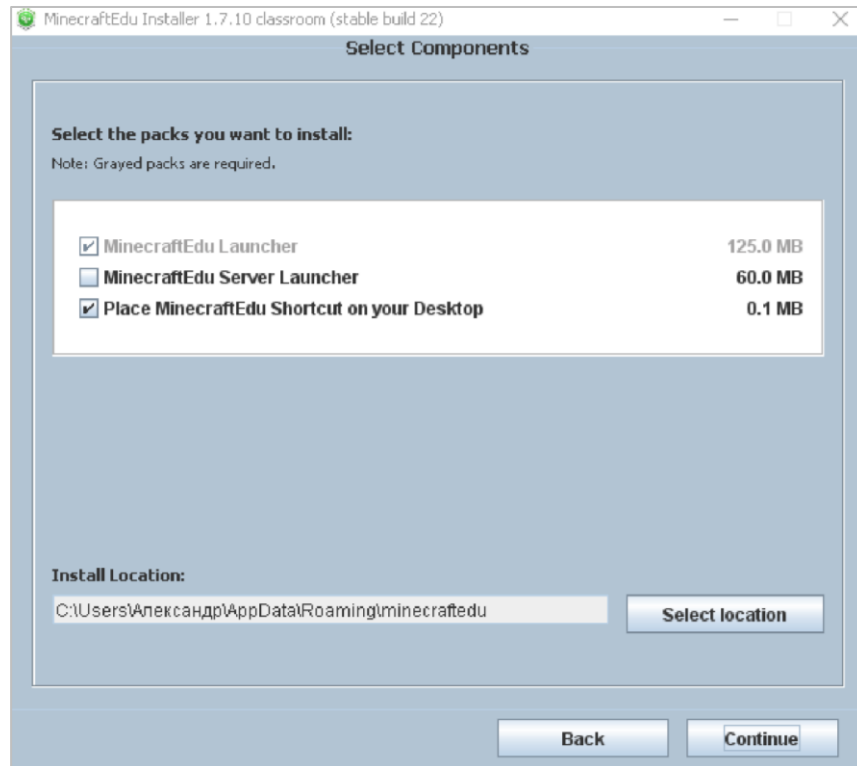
MinecraftEdu Installer 1.7.10 classroom (stable build 22)

Select Components

Select the packs you want to install:

Note: Grayed packs are required.

MinecraftEdu Launcher 125.0 MB
MinecraftEdu Server Launcher 60.0 MB
Place MinecraftEdu Shortcut on your Desktop 0.1 MB

Install Location:

C:\Users\Александр\AppData\Roaming\minecraftedu

Select location

Back

Continue